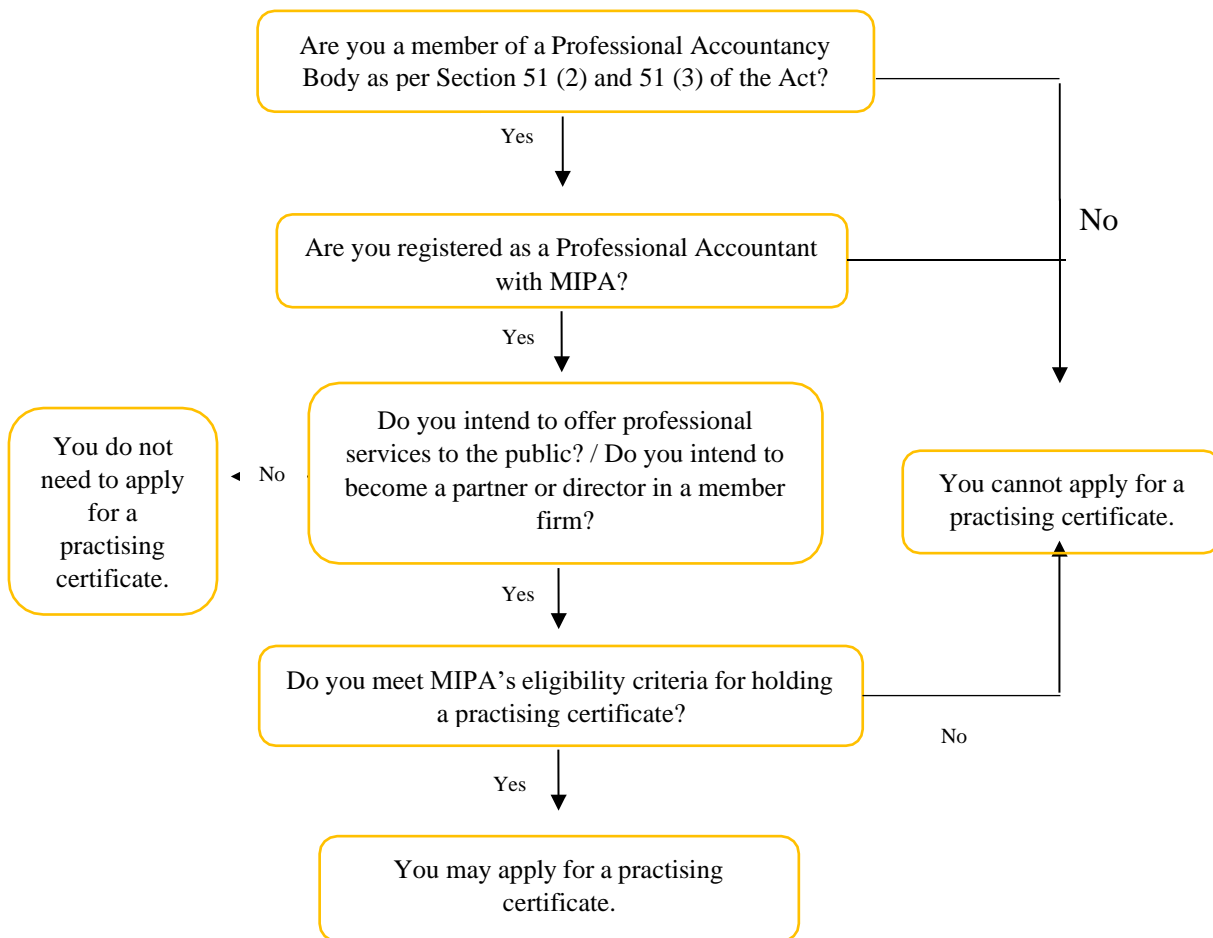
Are you a member of a Professional Accountancy Body as per Section 51 (2) and 51 (3) of the Act?

Yes

No

Are you registered as a Professional Accountant with MIPA?

Yes

You do not need to apply for a practising certificate.

No

Do you intend to offer professional services to the public? / Do you intend to become a partner or director in a member firm?

You cannot apply for a practising certificate.

Yes

Do you meet MIPA's eligibility criteria for holding a practising certificate?

No

Yes

You may apply for a practising certificate.